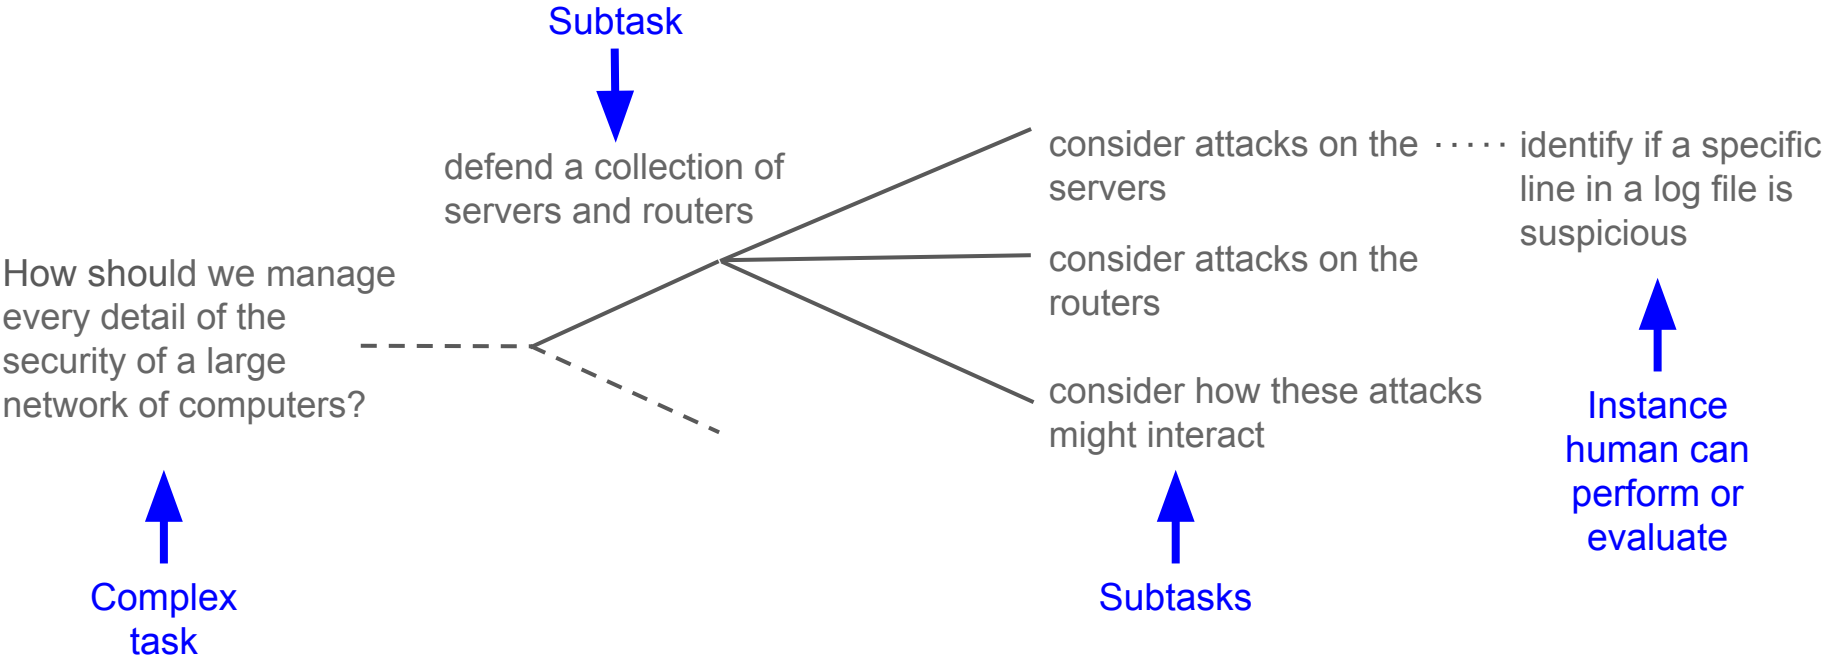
Subtask

defend a collection of servers and routers

How should we manage every detail of the security of a large network of computers?

consider attacks on the servers

identify if a specific line in a log file is suspicious

consider attacks on the routers

consider how these attacks might interact

Instance human can perform or evaluate

Complex task

Subtasks